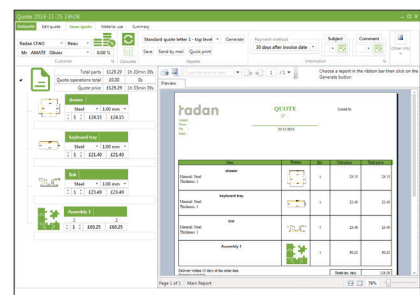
Quote 2018-11-25 14628

Estimate | Edit quote | Send quote | Material use | Summary

Radan CFAO | Rôles
Mr AMATE Olivier | 0.00 %
Customer

Standard quote letter 1 - top level | Generate
Save | Send by mail | Quote print
Reports

Payment method
30 days after invoice date
Information

Subject | Comment
Observation

Other info

Total parts £129.20 1h 30mn 39s
Quote operations total £0.00
Quote price £129.20 1h 30mn 39s

drawer
Steel 1.00 mm
1 £24.15 £24.15

keyboard tray
Steel 1.00 mm
1 £21.40 £21.40

link
Steel 1.00 mm
1 £23.49 £23.49

Assembly 1
1 £60.25 £60.25

Preview

Please select a report in the ribbon bar then click on the Generate button

radan

QUOTE

Item | Picture | Qty | Unit price | Total price

drawer
Material: Steel
Thickness: 1

keyboard tray
Material: Steel
Thickness: 1

link
Material: Steel
Thickness: 1

Assembly 1

Total tax

Page 1 of 1 | Main Report | 76%